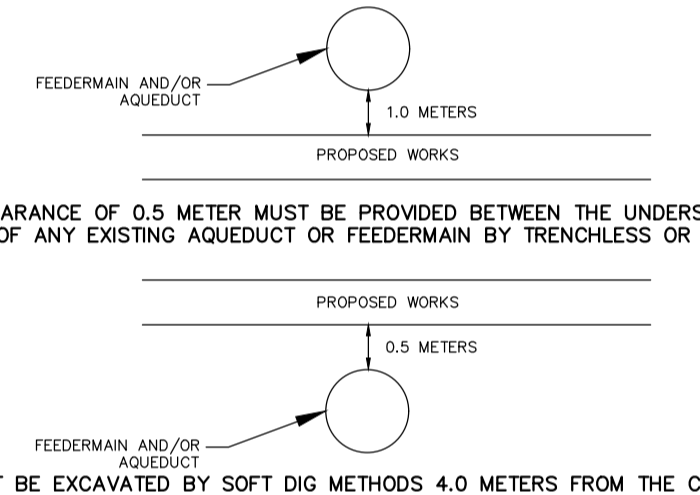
FEEDERMAIN AND/OR AQUEDUCT

1.0 METERS

PROPOSED WORKS

ARANCE OF 0.5 METER MUST BE PROVIDED BETWEEN THE UNDERS
OF ANY EXISTING AQUEDUCT OR FEEDERMAIN BY TRENCHLESS OR

PROPOSED WORKS

0.5 METERS

FEEDERMAIN AND/OR AQUEDUCT

T BE EXCAVATED BY SOFT DIG METHODS 4.0 METERS FROM THE C